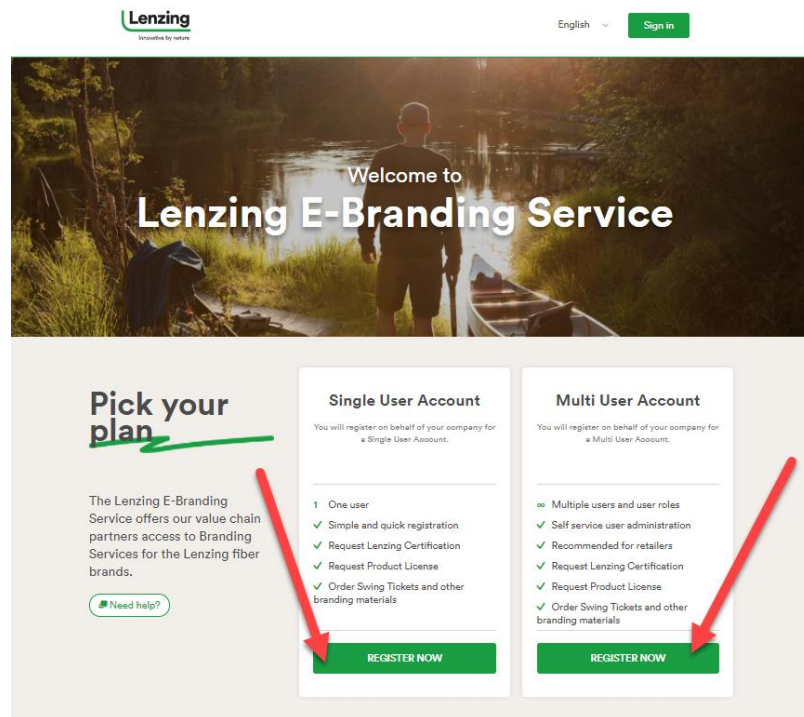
Lenzing
Innovative by nature

English

Sign in

Welcome to
Lenzing E-Branding Service

Pick your plan

The Lenzing E-Branding Service offers our value chain partners access to Branding Services for the Lenzing fiber brands.

Need help?

Single User Account

You will register on behalf of your company for a Single User Account.

1 One user
✓ Simple and quick registration
✓ Request Lenzing Certification
✓ Request Product License
✓ Order Swing Tickets and other branding materials

REGISTER NOW

Multi User Account

You will register on behalf of your company for a Multi User Account.

∞ Multiple users and user roles
✓ Self service user administration
✓ Recommended for retailers
✓ Request Lenzing Certification
✓ Request Product License
✓ Order Swing Tickets and other branding materials

REGISTER NOW